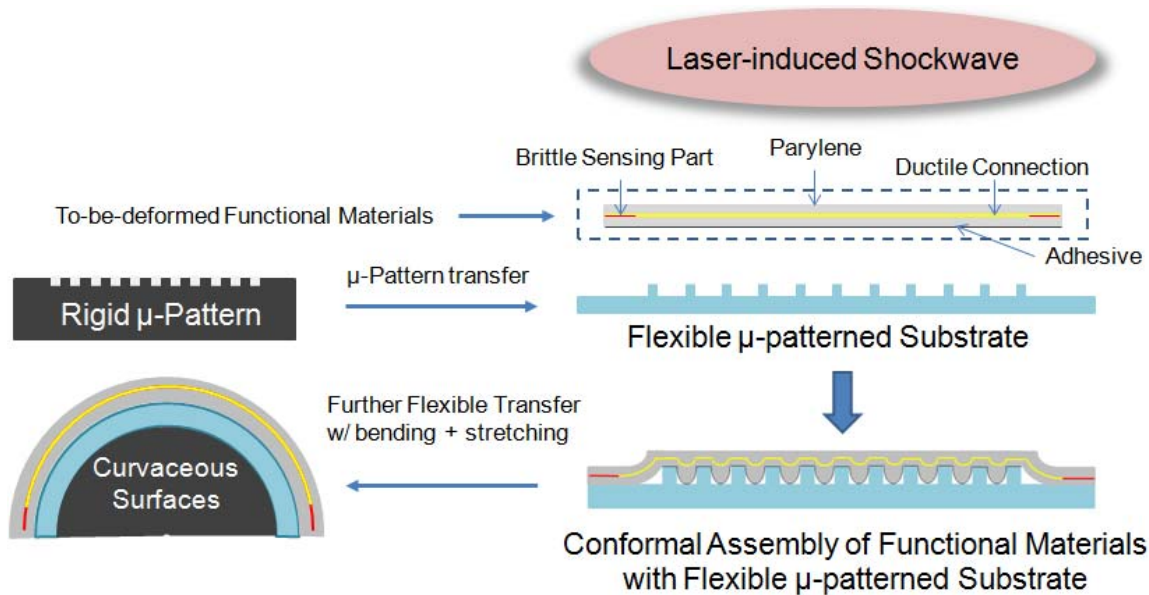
Laser-induced Shockwave

Brittle Sensing Part

Parylene

Ductile Connection

To-be-deformed Functional Materials

Adhesive

Rigid μ-Pattern

μ-Pattern transfer

Flexible μ-patterned Substrate

Further Flexible Transfer w/ bending + stretching

Curvaceous Surfaces

Conformal Assembly of Functional Materials with Flexible μ-patterned Substrate